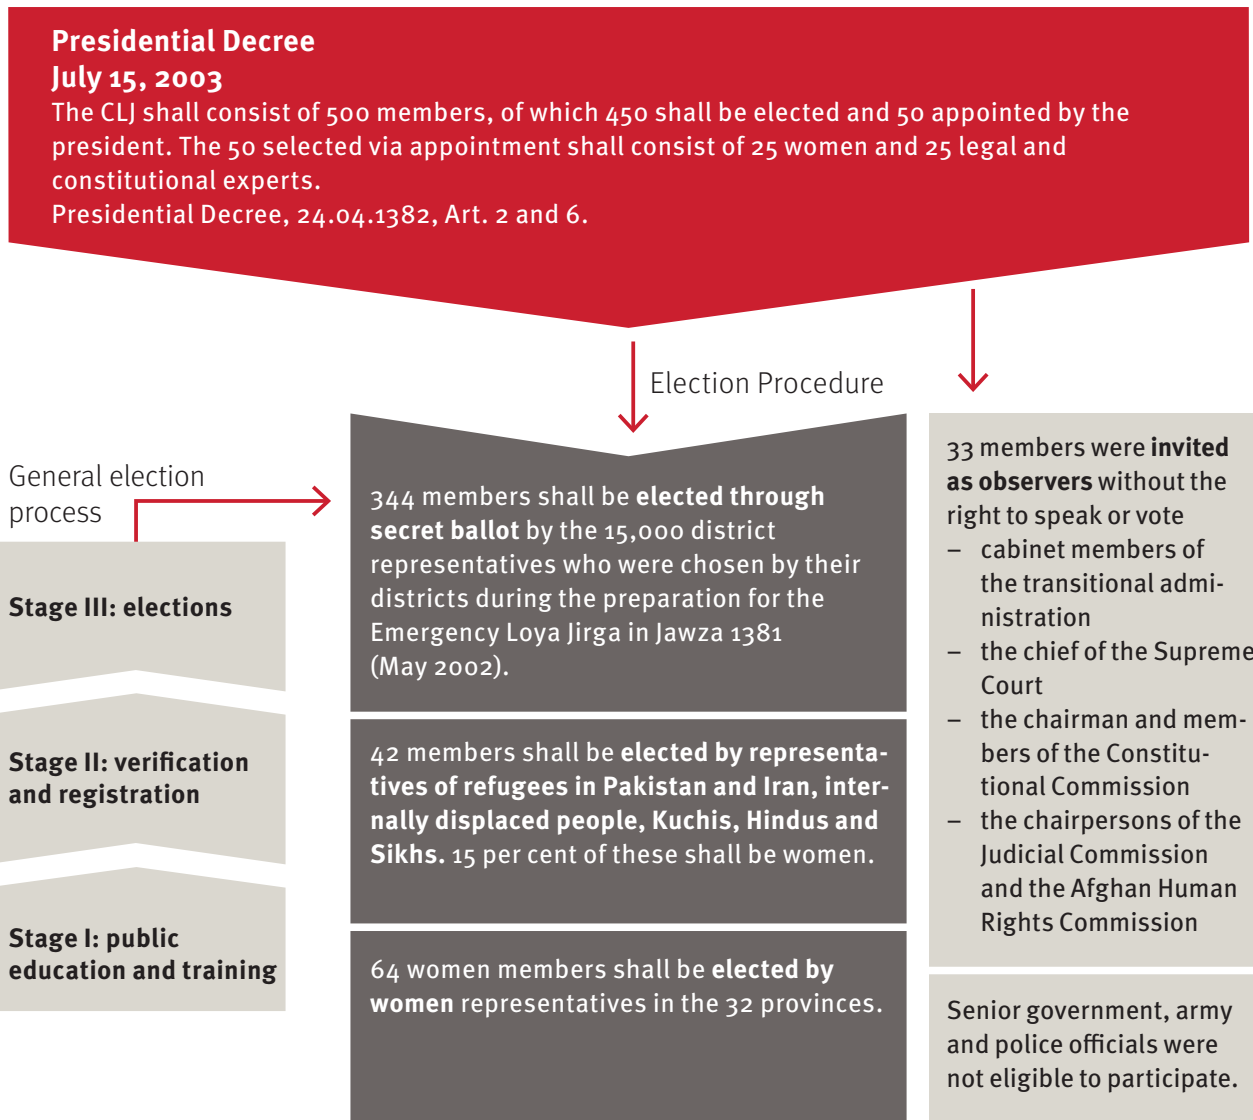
**Presidential Decree**
**July 15, 2003**
The CLJ shall consist of 500 members, of which 450 shall be elected and 50 appointed by the president. The 50 selected via appointment shall consist of 25 women and 25 legal and constitutional experts.
Presidential Decree, 24.04.1382, Art. 2 and 6.

Election Procedure

General election process

**Stage III: elections**

**Stage II: verification and registration**

**Stage I: public education and training**

344 members shall be **elected through secret ballot** by the 15,000 district representatives who were chosen by their districts during the preparation for the Emergency Loya Jirga in Jawza 1381 (May 2002).

42 members shall be **elected by representatives of refugees in Pakistan and Iran, internally displaced people, Kuchis, Hindus and Sikhs.** 15 per cent of these shall be women.

64 women members shall be **elected by women** representatives in the 32 provinces.

33 members were **invited as observers** without the right to speak or vote
– cabinet members of the transitional administration
– the chief of the Supreme Court
– the chairman and members of the Constitutional Commission
– the chairpersons of the Judicial Commission and the Afghan Human Rights Commission

Senior government, army and police officials were not eligible to participate.